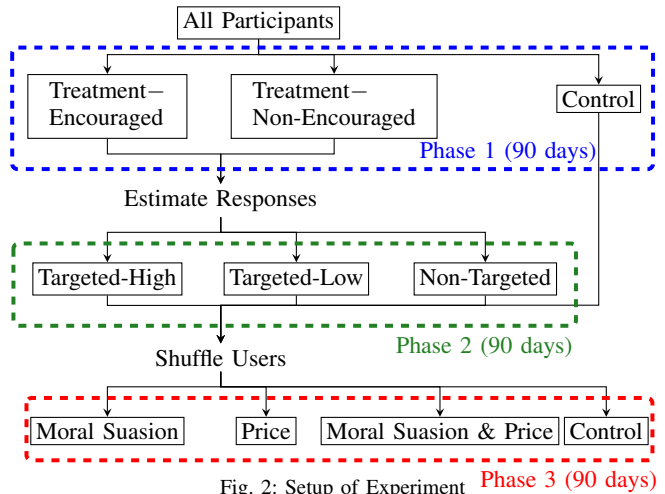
All Participants

Treatment– Encouraged

Treatment– Non-Encouraged

Control

Phase 1 (90 days)

Estimate Responses

Targeted-High

Targeted-Low

Non-Targeted

Phase 2 (90 days)

Shuffle Users

Moral Suasion

Price

Moral Suasion & Price

Control

Phase 3 (90 days)

Fig. 2: Setup of Experiment